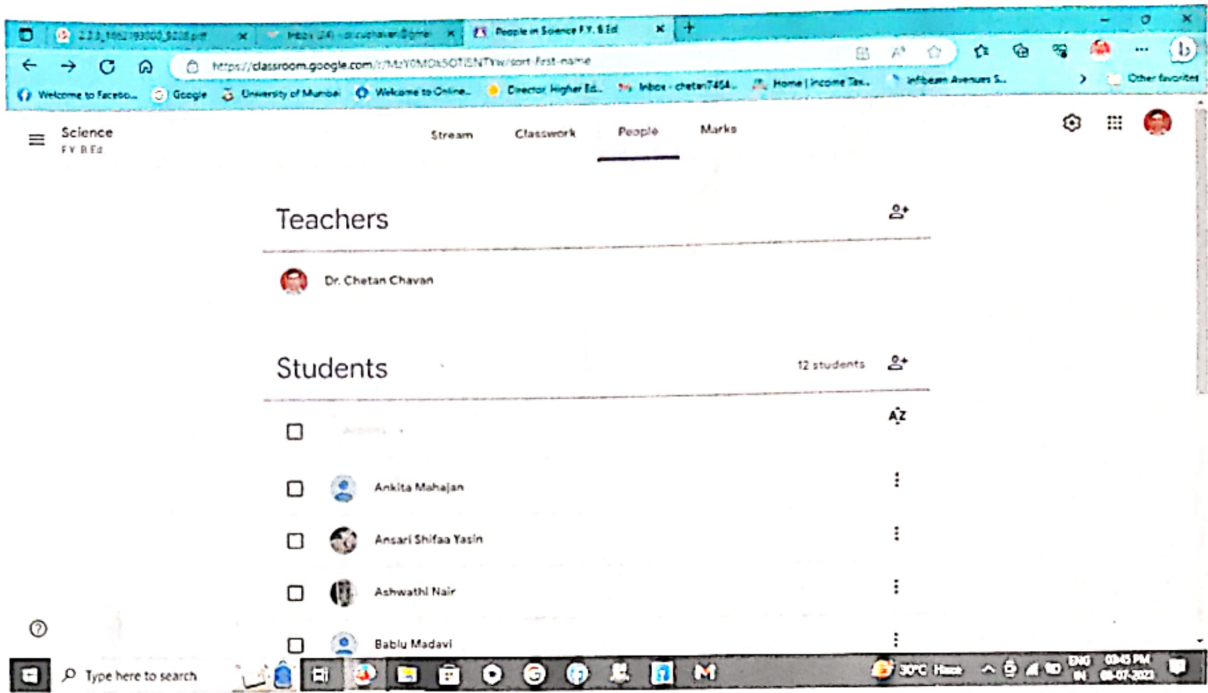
2.3.3_1662193000_8208.pdf | Inbox (24) - drcuchavan@gmai | People in Science F.Y. B.Ed | +

https://classroom.google.com/r/MzY0MDk5OTI5NTYw/sort-first-name

Welcome to Facebo... | Google | University of Mumbai | Welcome to Online... | Director Higher Ed... | Inbox - chetan7454... | Home | Income Tax... | Infibeam Avenues S... | Other favorites

Science
F.Y. B.Ed

Stream | Classwork | People | Marks

Teachers

Dr. Chetan Chavan

Students

12 students

Actions

Ankita Mahajan

Ansari Shifaa Yasin

Ashwathi Nair

Bablu Madavi

Type here to search

30°C Haze | ENG IN | 03:45 PM | 06-07-2023